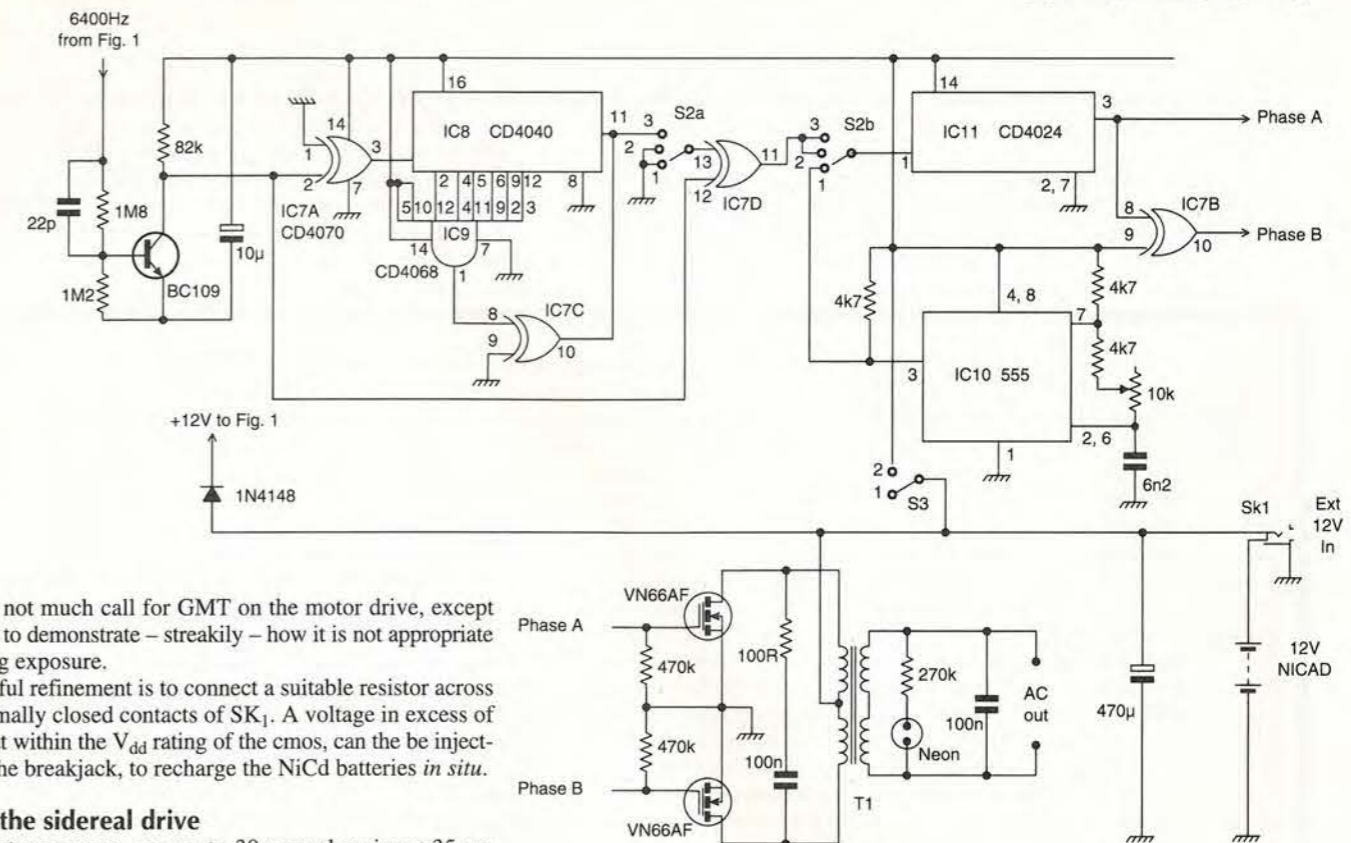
6400Hz
from Fig. 1

82k
22p
1M8
1M2
BC109
10µ
1
2
14
7
3
IC7A
CD4070
16
IC8 CD4040
11
8
2 4 5 6 9 12
5 10 12 4 11 9 2 3
14
IC9
7
CD4068
1
8
9
IC7C
10
3
2
1
S2a
13
12
IC7D
11
3
2
1
S2b
14
IC11 CD4024
1
2, 7
3
Phase A
8
9
IC7B
10
Phase B
4k7
4, 8
4k7
7
4k7
3
IC10 555
10k
2, 6
1
6n2
+12V to Fig. 1
1N4148
2
1
S3
Sk1
Ext
12V
In
VN66AF
Phase A
470k
100R
470k
Phase B
100n
VN66AF
T1
270k
Neon
100n
AC
out
470µ
12V
NICAD

not much call for GMT on the motor drive, except to demonstrate – streakily – how it is not appropriate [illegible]g exposure.

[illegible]ful refinement is to connect a suitable resistor across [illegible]nally closed contacts of $SK_1$. A voltage in excess of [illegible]t within the $V_{dd}$ rating of the cmos, can the be inject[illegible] the breakjack, to recharge the NiCd batteries *in situ*.

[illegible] the sidereal drive